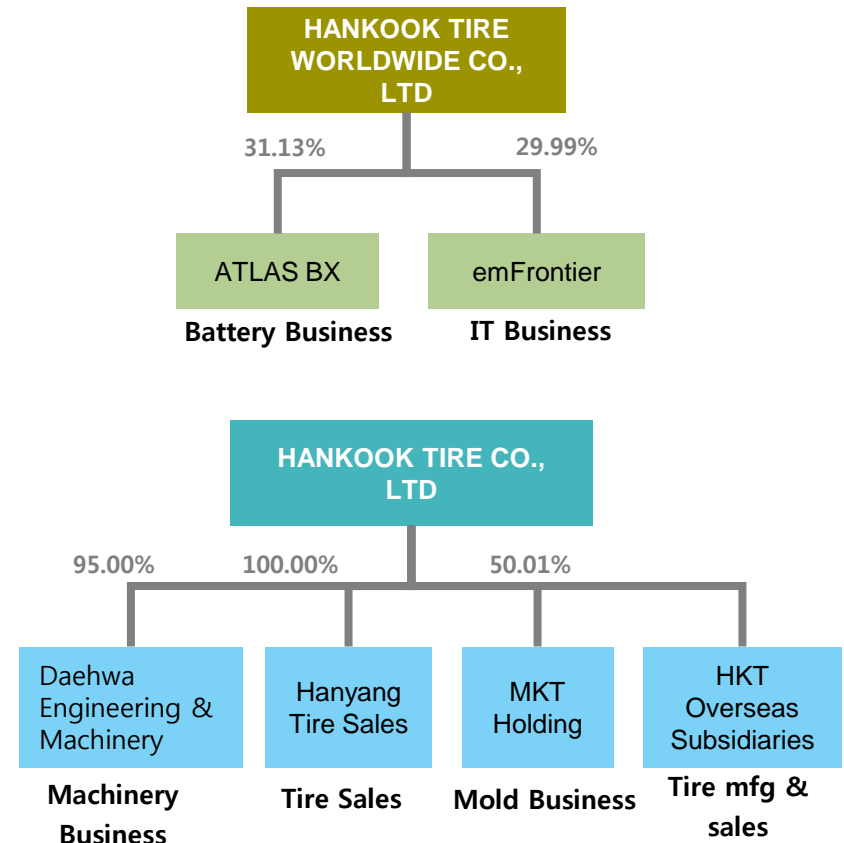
HANKOOK TIRE WORLDWIDE CO., LTD

31.13%

29.99%

ATLAS BX

Battery Business

emFrontier

IT Business

HANKOOK TIRE CO., LTD

95.00%

100.00%

50.01%

Daehwa Engineering & Machinery

Machinery Business

Hanyang Tire Sales

Tire Sales

MKT Holding

Mold Business

HKT Overseas Subsidiaries

Tire mfg & sales